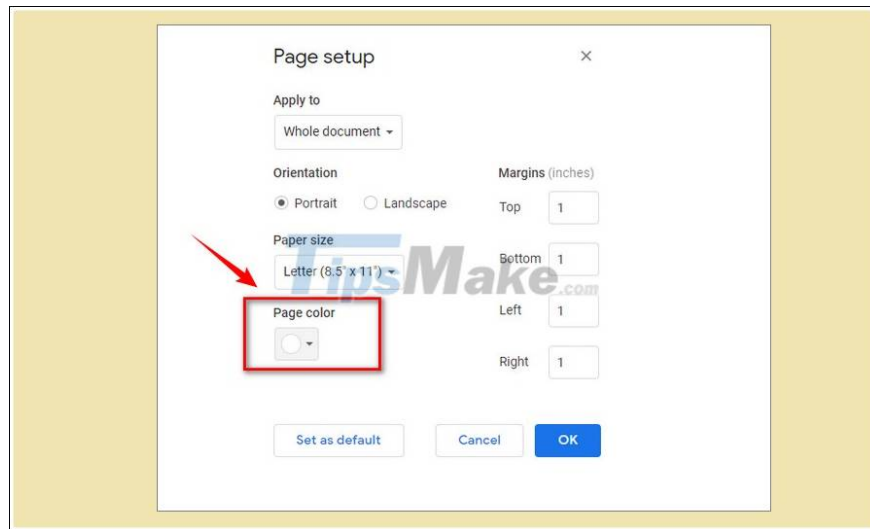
Page setup

×

Apply to

Whole document

Orientation

Portrait

Landscape

Margins (inches)

Top 1

Paper size

Letter (8.5" x 11")

Bottom 1

TipsMake.com

Page color

Left 1

Right 1

Set as default

Cancel

OK